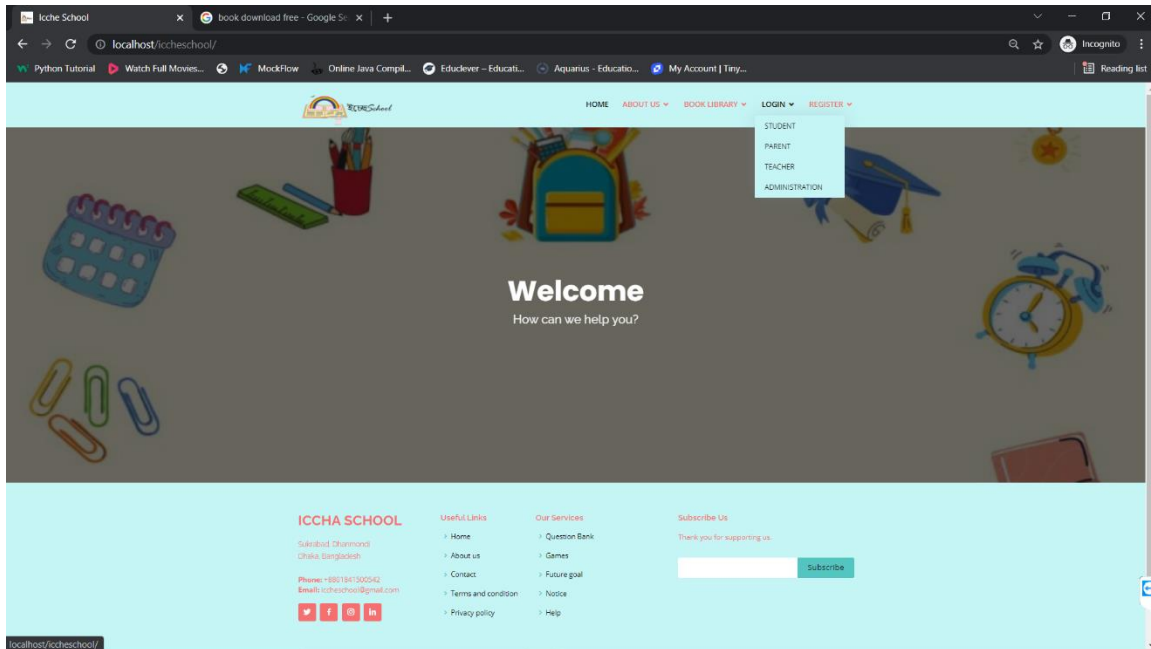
Icche School
book download free - Google Se
localhost/iccheschool/
Incognito
Python Tutorial
Watch Full Movies...
MockFlow
Online Java Compil...
Educlever – Educati...
Aquarius - Educatio...
My Account | Tiny...
Reading list

IccheSchool
HOME ABOUT US LIBRARY LOGIN REGISTER
BOOK LIBRARY
STUDENT
PARENT
TEACHER
ADMINISTRATION

Welcome
How can we help you?

ICCHA SCHOOL
Sukrabad, Dhanmondi
Dhaka, Bangladesh

Phone: +8801841500542
Email: iccheschool@gmail.com

Useful Links
Home
About us
Contact
Terms and condition
Privacy policy

Our Services
Question Bank
Games
Future goal
Notice
Help

Subscribe Us
Thank you for supporting us.
Subscribe

localhost/iccheschool/